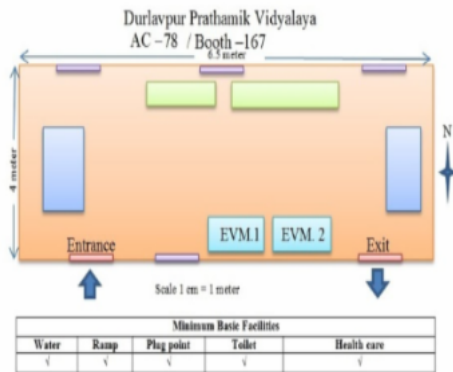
Durlavpur Prathamik Vidyalaya
AC – 78 / Booth –167

6.5 meter

4 meter

N

EVM.1
EVM. 2

Entrance
Exit

Scale 1 cm = 1 meter

| Minimum Basic Facilities | | | | |
|---|---|---|---|---|
| Water | Ramp | Plug point | Toilet | Health care |
| √ | √ | √ | √ | √ |